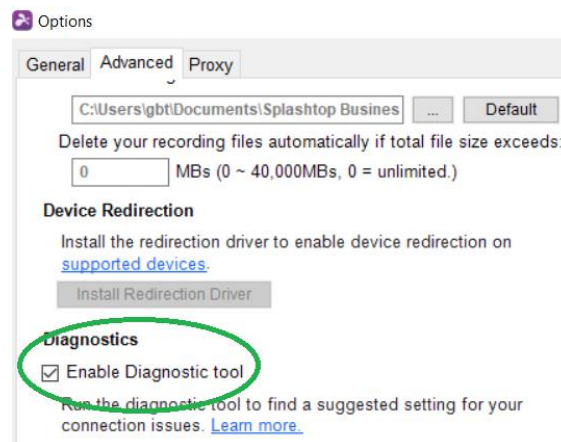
Options

General | Advanced | Proxy

C:\Users\gbt\Documents\Splashtop Busines | ... | Default

Delete your recording files automatically if total file size exceeds:

0 | MBs (0 ~ 40,000MBs, 0 = unlimited.)

Device Redirection

Install the redirection driver to enable device redirection on supported devices.

Install Redirection Driver

Diagnostics

☑ Enable Diagnostic tool

Run the diagnostic tool to find a suggested setting for your connection issues. Learn more.